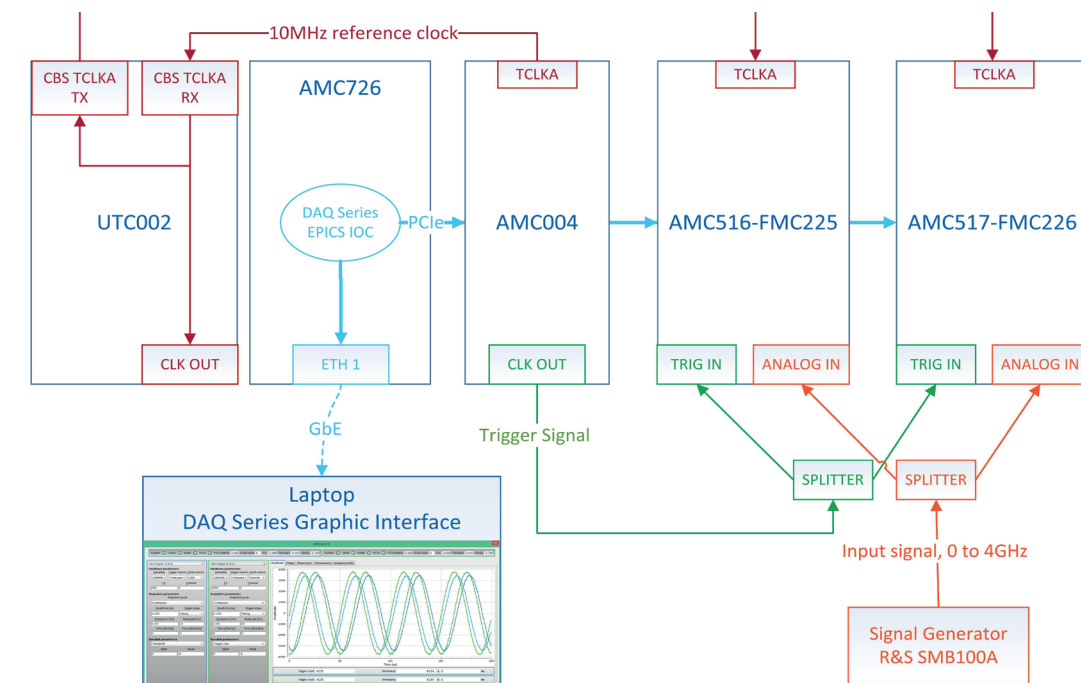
10MHz reference clock

CBS TCLKA TX

CBS TCLKA RX

UTC002

CLK OUT

AMC726

DAQ Series EPICS IOC

PCIe

ETH 1

GbE

TCLKA

AMC004

CLK OUT

Trigger Signal

TCLKA

AMC516-FMC225

TRIG IN

ANALOG IN

TCLKA

AMC517-FMC226

TRIG IN

ANALOG IN

SPLITTER

SPLITTER

Input signal, 0 to 4GHz

Signal Generator
R&S SMB100A

Laptop
DAQ Series Graphic Interface

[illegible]